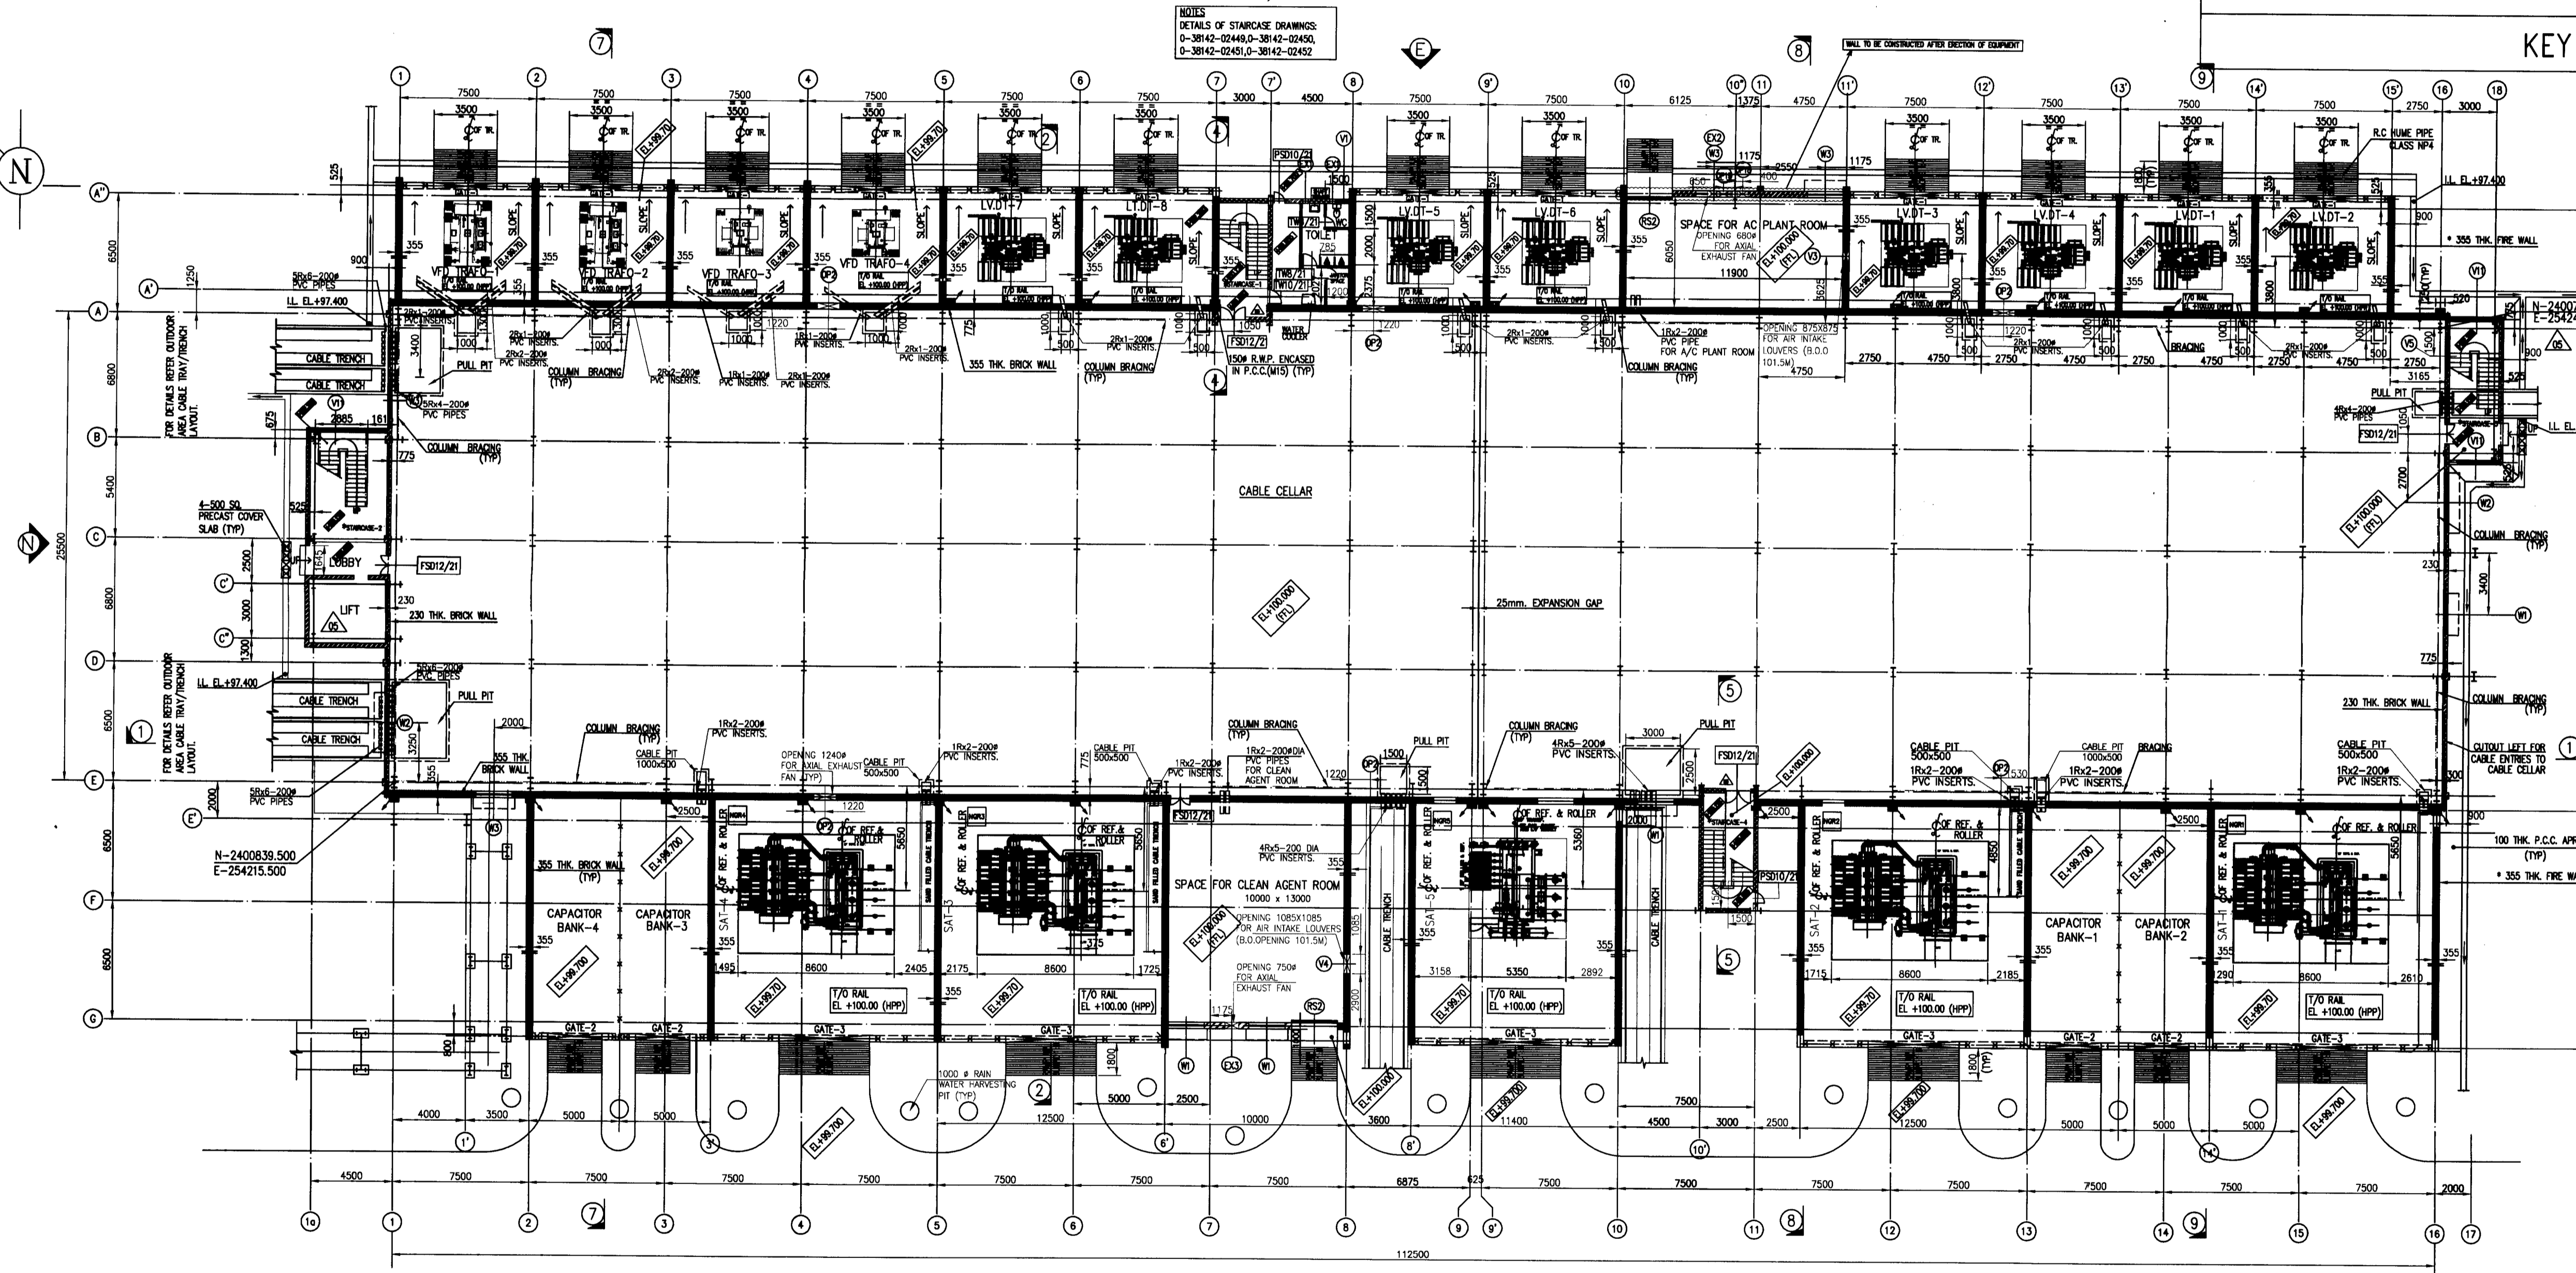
NOTES
DETAILS OF STAIRCASE DRAWINGS:
0-38142-02449,0-38142-02450,
0-38142-02451,0-38142-02452

KEY

WALL TO BE CONSTRUCTED AFTER ERECTION OF EQUIPMENT

N

VFD TRAFO-1
VFD TRAFO-2
VFD TRAFO-3
VFD TRAFO-4
LV.DT-7
LV.DT-8
TOILET
LV.DT-5
LV.DT-6
SPACE FOR AC PLANT ROOM
LV.DT-3
LV.DT-4
LV.DT-1
LV.DT-2

R.C HUME PIPE CLASS NP4
I.L. EL.+97.400
355 THK. FIRE WALL

CABLE TRENCH
PULL PIT
LOBBY
LIFT
230 THK. BRICK WALL
4-500 SQ. PRECAST COVER SLAB (TYP)
FOR DETAILS REFER OUTDOOR AREA CABLE TRAY/TRENCH LAYOUT.
COLUMN BRACING (TYP)
355 THK. BRICK WALL
150ø R.W.P. ENCASED IN P.C.C.(M15) (TYP)
OPENING 680ø FOR AXIAL EXHAUST FAN
1Rx2-200ø PVC PIPE FOR A/C PLANT ROOM
OPENING 875X875 FOR AIR INTAKE LOUVERS (B.O.O 101.5M)

CABLE CELLAR
25mm. EXPANSION GAP
EL+100.000 (FFL)

CAPACITOR BANK-4
CAPACITOR BANK-3
SAT-4
SAT-3
SPACE FOR CLEAN AGENT ROOM
10000 x 13000
OPENING 1085X1085 FOR AIR INTAKE LOUVERS (B.O.OPENING 101.5M)
OPENING 750ø FOR AXIAL EXHAUST FAN
SAT-5
CAPACITOR BANK-1
CAPACITOR BANK-2
SAT-2
SAT-1
T/O RAIL EL +100.00 (HPP)
GATE-2
GATE-3
1000 ø RAIN WATER HARVESTING PIT (TYP)
N-2400839.500
E-254215.500
CUTOUT LEFT FOR CABLE ENTRIES TO CABLE CELLAR
100 THK. P.C.C. APR (TYP)
CABLE PIT 1000x500
CABLE PIT 500x500
1Rx2-200ø PVC INSERTS.
4Rx5-200ø PVC INSERTS.
OPENING 1240ø FOR AXIAL EXHAUST FAN (TYP)
FSD12/21
112500